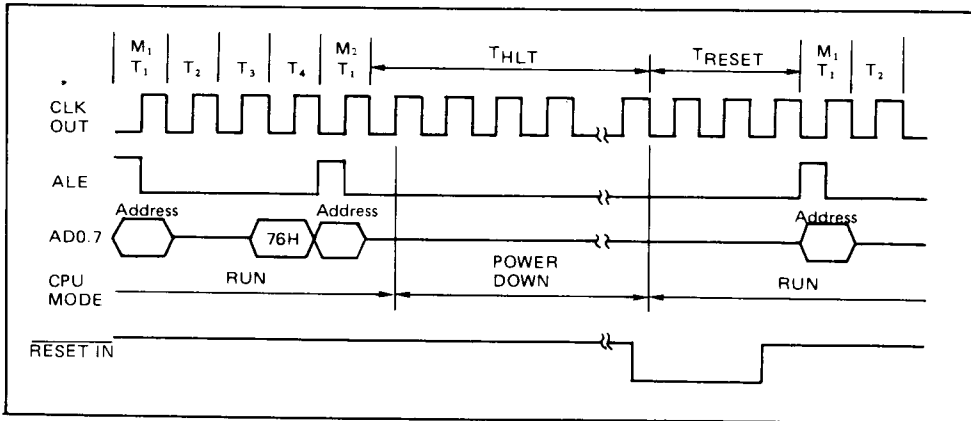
$M_1$ $T_1$

$T_2$

$T_3$

$T_4$

$M_2$ $T_1$

$T_{HLT}$

$T_{RESET}$

$M_1$ $T_1$

$T_2$

CLK OUT

ALE

Address

76H

Address

Address

AD0.7

CPU MODE

RUN

POWER DOWN

RUN

$\overline{\text{RESET IN}}$